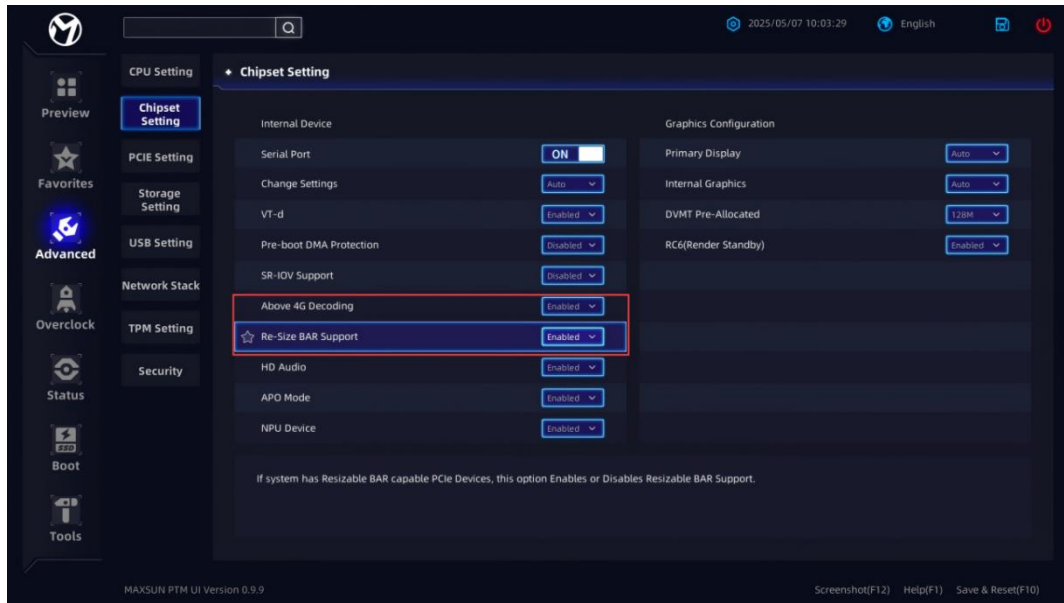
2025/05/07 10:03:29 English

Preview
Favorites
Advanced
Overclock
Status
Boot
Tools

CPU Setting
Chipset Setting
PCIE Setting
Storage Setting
USB Setting
Network Stack
TPM Setting
Security

Chipset Setting

Internal Device

| | |
|---|---|
| Serial Port | ON |
| Change Settings | Auto |
| VT-d | Enabled |
| Pre-boot DMA Protection | Disabled |
| SR-IOV Support | Disabled |
| Above 4G Decoding | Enabled |
| Re-Size BAR Support | Enabled |
| HD Audio | Enabled |
| APO Mode | Enabled |
| NPU Device | Enabled |

Graphics Configuration

| | |
|---|---|
| Primary Display | Auto |
| Internal Graphics | Auto |
| DVMT Pre-Allocated | 128M |
| RC6(Render Standby) | Enabled |

If system has Resizable BAR capable PCIe Devices, this option Enables or Disables Resizable BAR Support.

MAXSUN PTM UI Version 0.9.9

Screenshot(F12) Help(F1) Save & Reset(F10)